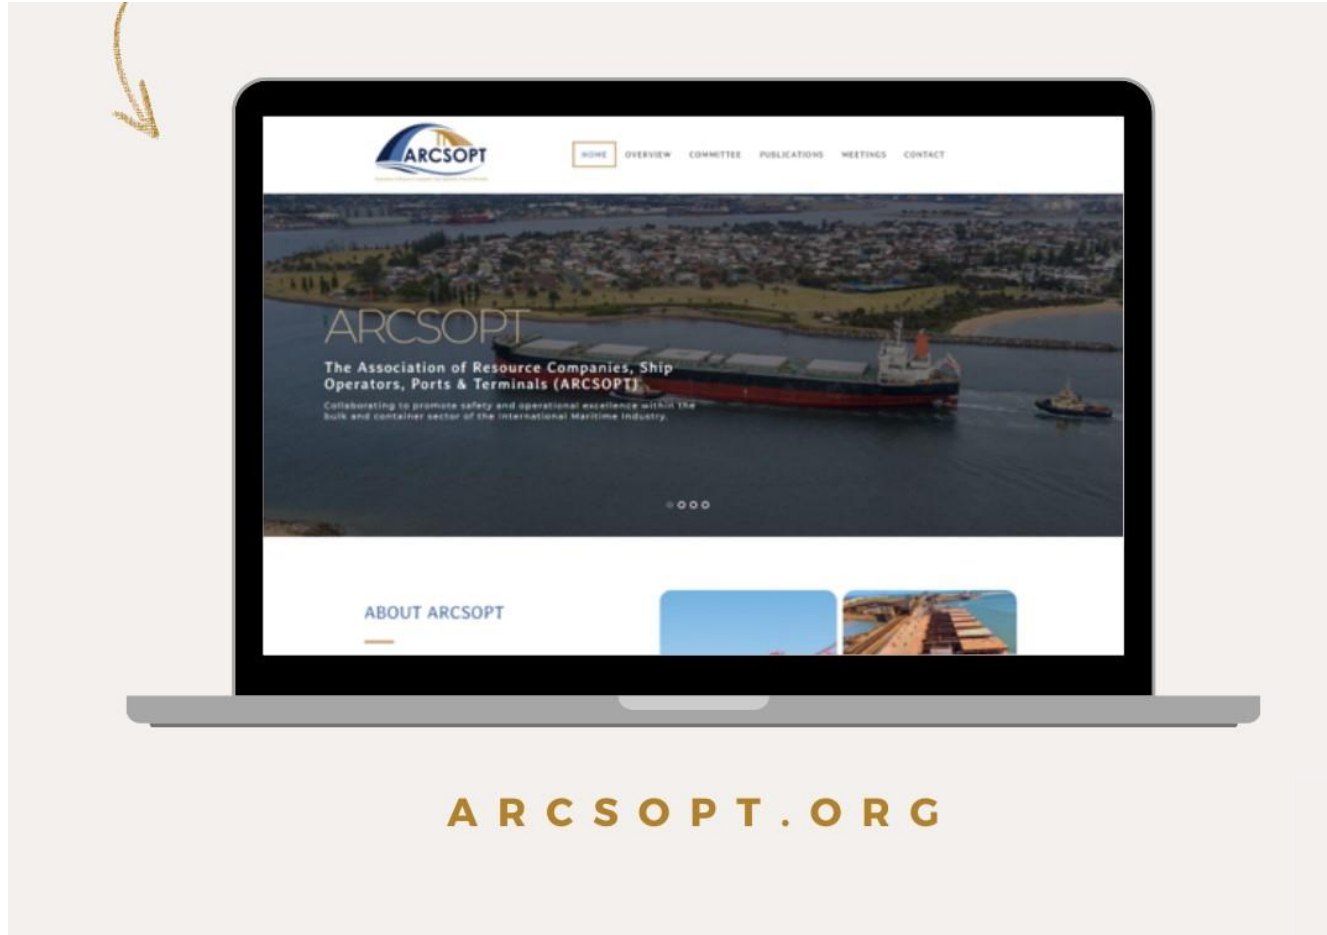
ARCSOPT
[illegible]

HOME OVERVIEW COMMITTEE PUBLICATIONS MEETINGS CONTACT

ARCSOPT

The Association of Resource Companies, Ship Operators, Ports & Terminals (ARCSOPT)

Collaborating to promote safety and operational excellence within the bulk and container sector of the international Maritime Industry.

ABOUT ARCSOPT

ARCSOPT.ORG